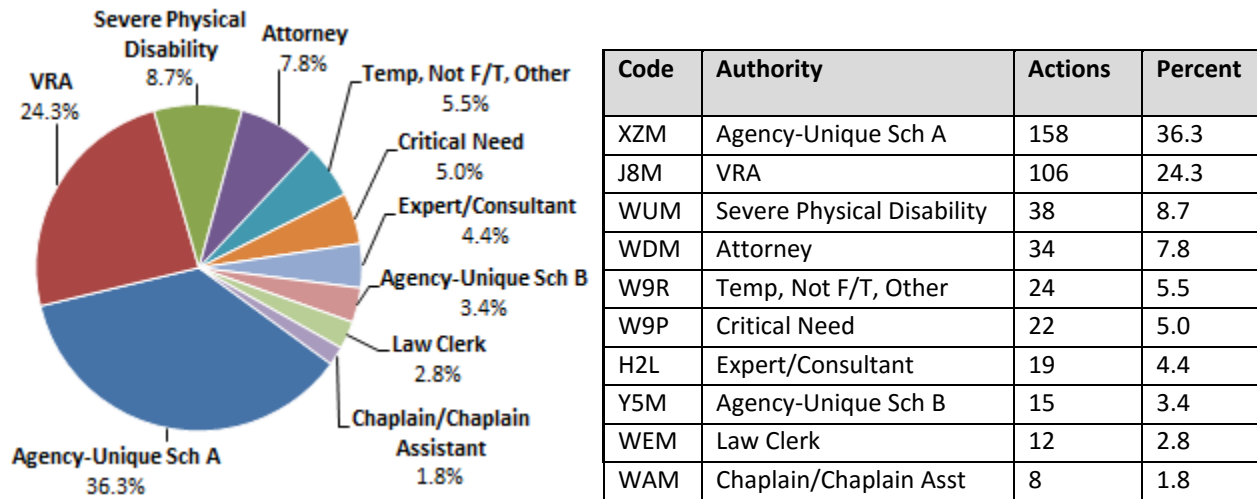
Severe Physical Disability
8.7%

Attorney
7.8%

VRA
24.3%

Temp, Not F/T, Other
5.5%

Critical Need
5.0%

Expert/Consultant
4.4%

Agency-Unique Sch B
3.4%

Law Clerk
2.8%

Chaplain/Chaplain Assistant
1.8%

Agency-Unique Sch A
36.3%

| Code | Authority | Actions | Percent |
|---|---|---|---|
| XZM | Agency-Unique Sch A | 158 | 36.3 |
| J8M | VRA | 106 | 24.3 |
| WUM | Severe Physical Disability | 38 | 8.7 |
| WDM | Attorney | 34 | 7.8 |
| W9R | Temp, Not F/T, Other | 24 | 5.5 |
| W9P | Critical Need | 22 | 5.0 |
| H2L | Expert/Consultant | 19 | 4.4 |
| Y5M | Agency-Unique Sch B | 15 | 3.4 |
| WEM | Law Clerk | 12 | 2.8 |
| WAM | Chaplain/Chaplain Asst | 8 | 1.8 |